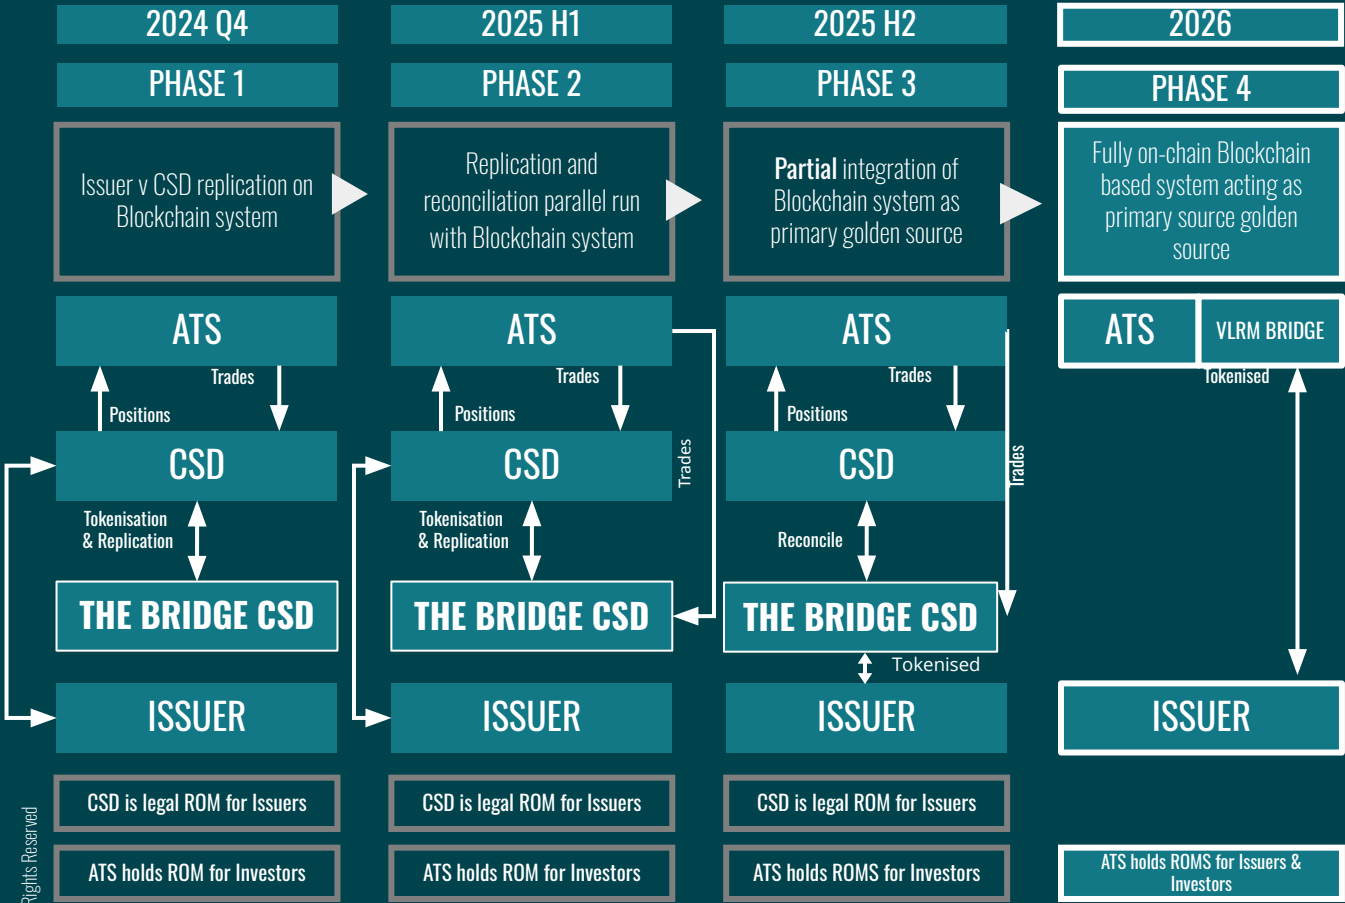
2024 Q4
PHASE 1
Issuer v CSD replication on Blockchain system
ATS
Trades
Positions
CSD
Tokenisation & Replication
THE BRIDGE CSD
ISSUER
CSD is legal ROM for Issuers
ATS holds ROM for Investors

2025 H1
PHASE 2
Replication and reconciliation parallel run with Blockchain system
ATS
Trades
Positions
CSD
Trades
Tokenisation & Replication
THE BRIDGE CSD
ISSUER
CSD is legal ROM for Issuers
ATS holds ROM for Investors

2025 H2
PHASE 3
Partial integration of Blockchain system as primary golden source
ATS
Trades
Positions
CSD
Trades
Reconcile
THE BRIDGE CSD
Tokenised
ISSUER
CSD is legal ROM for Issuers
ATS holds ROMS for Investors

2026
PHASE 4
Fully on-chain Blockchain based system acting as primary source golden source
ATS
VLRM BRIDGE
Tokenised
ISSUER
ATS holds ROMS for Issuers & Investors

Rights Reserved